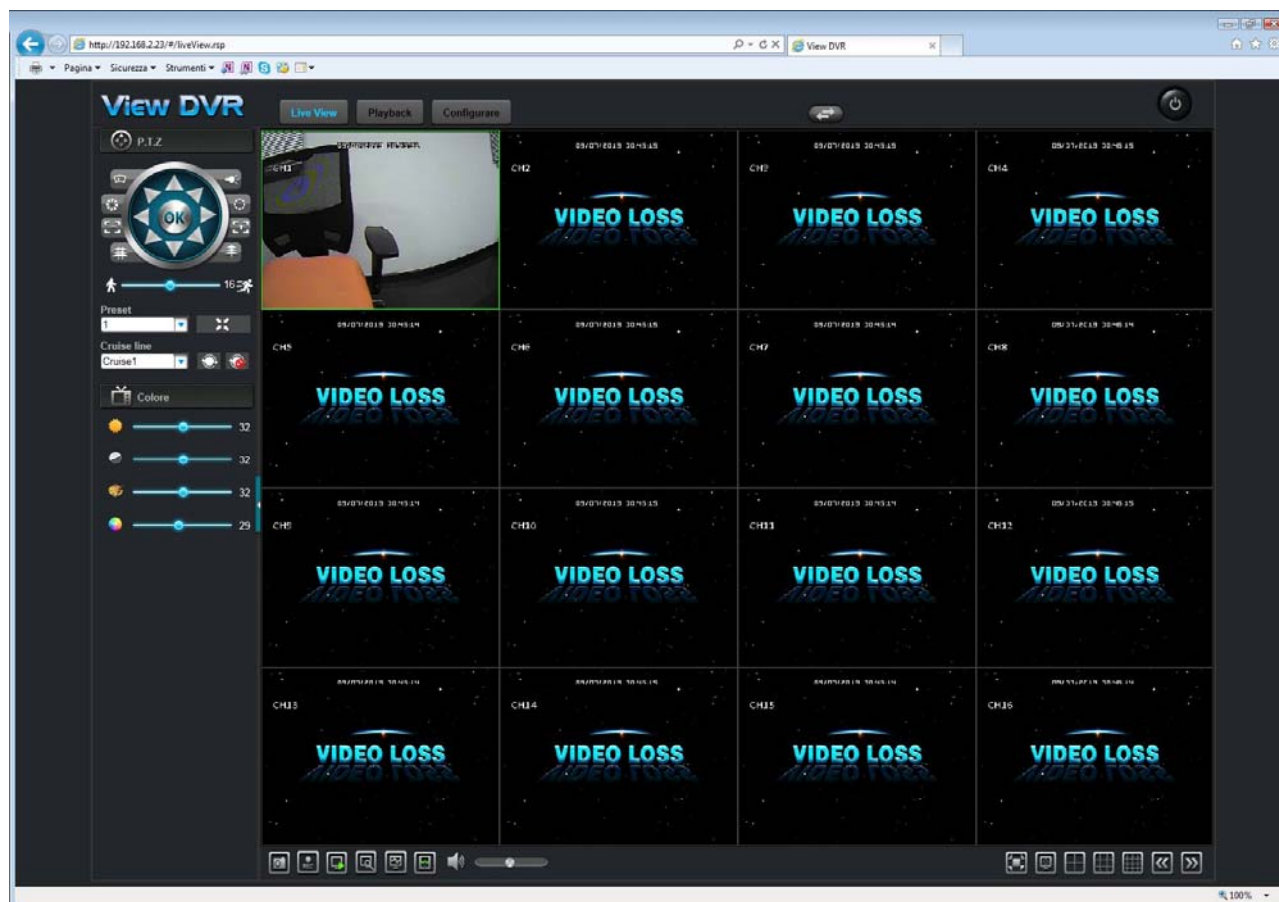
http://192.168.2.23/#/liveView.rsp

View DVR

Pagina ▾ Sicurezza ▾ Strumenti ▾

View DVR

Live View

Playback

Configurare

P.T.Z

OK

16

Preset

1

Cruise line

Cruise1

Colore

32

32

32

29

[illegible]

CH1

09/07/2019 10:45:15

CH2

VIDEO LOSS

09/07/2019 10:45:15

CH3

VIDEO LOSS

09/07/2019 10:45:15

CH4

VIDEO LOSS

09/07/2019 10:45:14

CH5

VIDEO LOSS

09/07/2019 10:45:15

CH6

VIDEO LOSS

09/07/2019 10:45:14

CH7

VIDEO LOSS

09/07/2019 10:45:14

CH8

VIDEO LOSS

09/07/2019 10:45:14

CH9

VIDEO LOSS

09/07/2019 10:45:15

CH10

VIDEO LOSS

09/07/2019 10:45:14

CH11

VIDEO LOSS

09/07/2019 10:45:15

CH12

VIDEO LOSS

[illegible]

CH13

VIDEO LOSS

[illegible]

CH14

VIDEO LOSS

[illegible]

CH15

VIDEO LOSS

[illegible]

CH16

VIDEO LOSS

100%